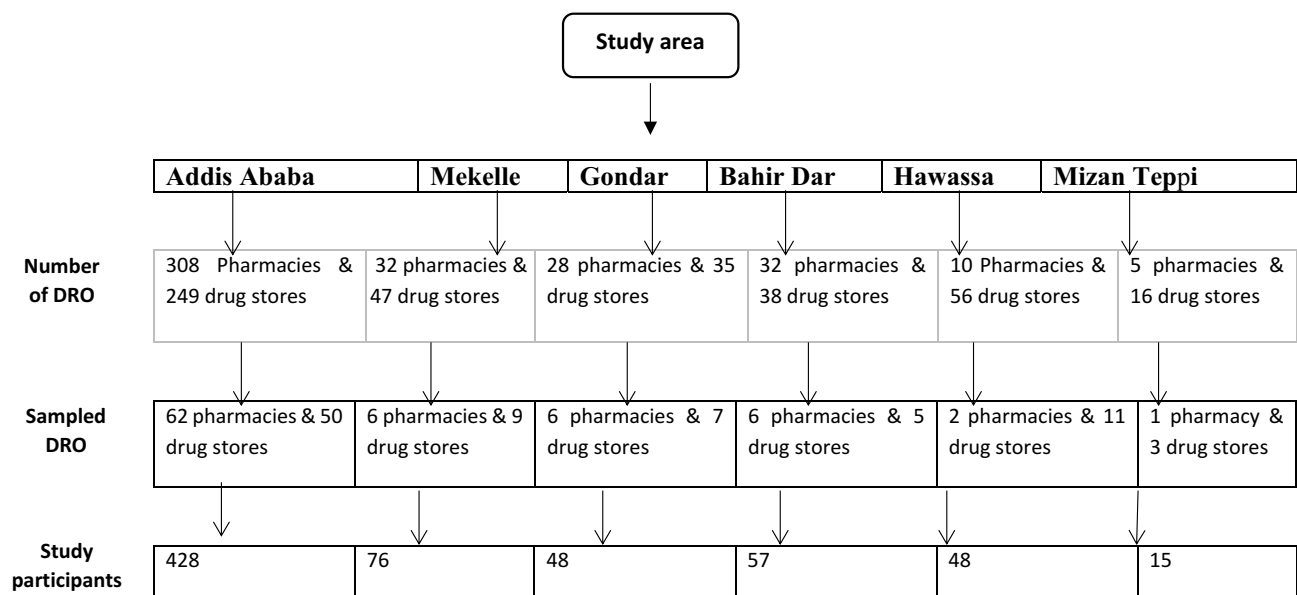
Study area

| | Addis Ababa | Mekelle | Gondar | Bahir Dar | Hawassa | Mizan Teppi |
|---|---|---|---|---|---|---|
| Number of DRO | 308 Pharmacies & 249 drug stores | 32 pharmacies & 47 drug stores | 28 pharmacies & 35 drug stores | 32 pharmacies & 38 drug stores | 10 Pharmacies & 56 drug stores | 5 pharmacies & 16 drug stores |
| Sampled DRO | 62 pharmacies & 50 drug stores | 6 pharmacies & 9 drug stores | 6 pharmacies & 7 drug stores | 6 pharmacies & 5 drug stores | 2 pharmacies & 11 drug stores | 1 pharmacy & 3 drug stores |
| Study participants | 428 | 76 | 48 | 57 | 48 | 15 |